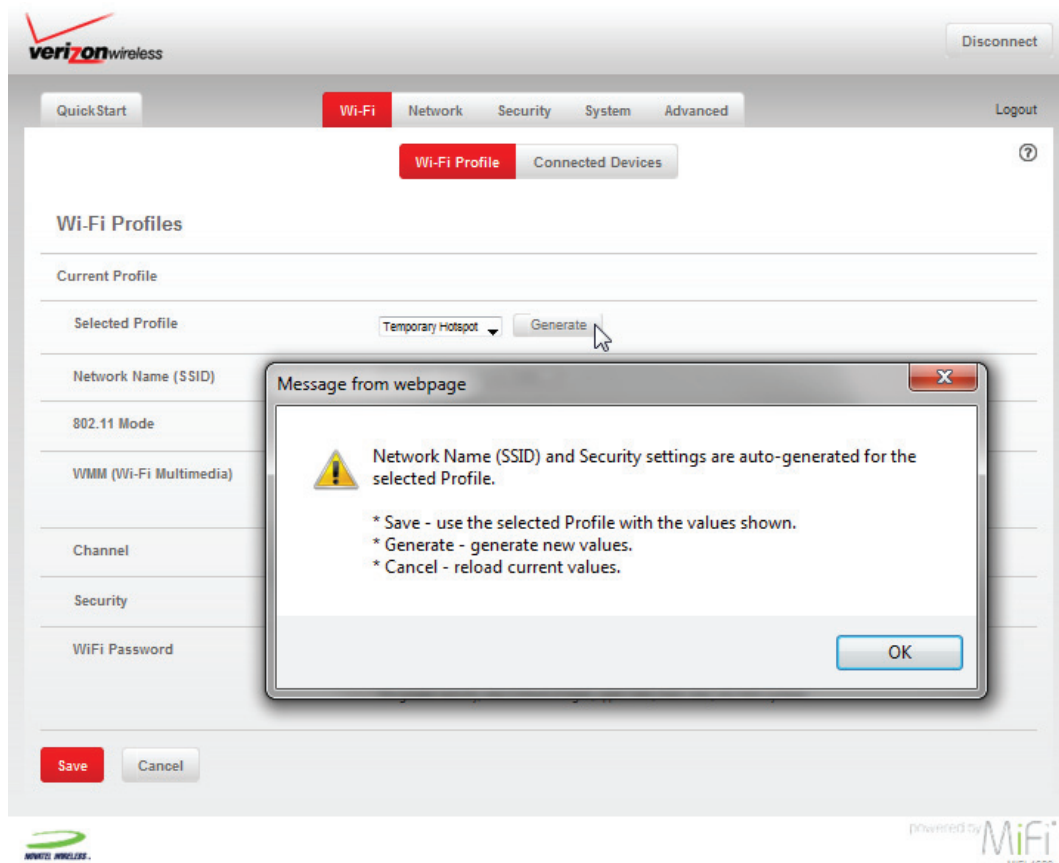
verizonwireless

Disconnect

QuickStart

Wi-Fi Network Security System Advanced

Logout

Wi-Fi Profile Connected Devices

?

Wi-Fi Profiles

Current Profile

Selected Profile

Temporary Hotspot

Generate

Network Name (SSID)

802.11 Mode

WMM (Wi-Fi Multimedia)

Channel

Security

WiFi Password

Message from webpage

Network Name (SSID) and Security settings are auto-generated for the selected Profile.

* Save - use the selected Profile with the values shown.
* Generate - generate new values.
* Cancel - reload current values.

OK

Save

Cancel

NOVATEL WIRELESS.

powered by MiFi